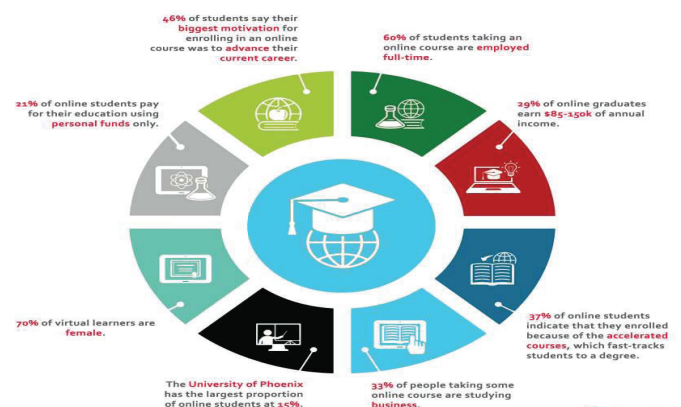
46% of students say their biggest motivation for enrolling in an online course was to advance their current career.

60% of students taking an online course are employed full-time.

21% of online students pay for their education using personal funds only.

29% of online graduates earn $85-150k of annual income.

70% of virtual learners are female.

37% of online students indicate that they enrolled because of the accelerated courses, which fast-tracks students to a degree.

The University of Phoenix has the largest proportion of online students at 15%.

33% of people taking some online course are studying business.